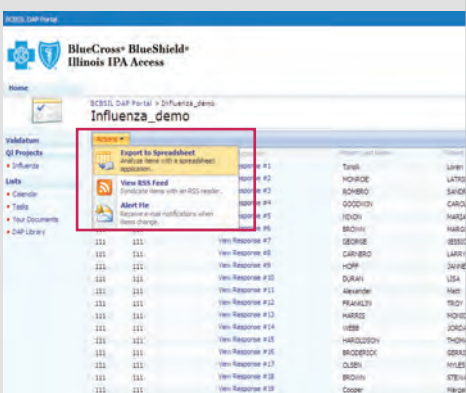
BCBSIL DAP Portal

BlueCross® BlueShield®
Illinois IPA Access

Home

BCBSIL DAP Portal > Influenza_demo
Influenza_demo

Validation
QI Projects
• Influenza
Lists
• Calendar
• Tasks
• Your Documents
• DAP Library

Actions ▾
Export to Spreadsheet
Analyze items with a spreadsheet application.
View RSS Feed
Syndicate items with an RSS reader.
Alert Me
Receive e-mail notifications when items change.

| | | | | |
|---|---|---|---|---|
| | | View Response #1 | Torsh | Loren |
| | | View Response #2 | MONROE | LATR |
| | | View Response #3 | ROMERO | SAND |
| | | View Response #4 | GOODWIN | CAROL |
| | | View Response #5 | NIXON | MARIA |
| | | View Response #6 | BROWN | MARIA |
| 111 | 111 | View Response #7 | GEORGE | JESSI |
| 111 | 111 | View Response #8 | CARNERO | LARRY |
| 111 | 111 | View Response #9 | HOPP | JANNE |
| 111 | 111 | View Response #10 | DURAN | LISA |
| 111 | 111 | View Response #11 | Alexander | Matt |
| 111 | 111 | View Response #12 | FRANKLIN | TROY |
| 111 | 111 | View Response #13 | HARRIS | MONIC |
| 111 | 111 | View Response #14 | WEBB | JORDA |
| 111 | 111 | View Response #15 | HAROLDSON | THOM |
| 111 | 111 | View Response #16 | BRODERICK | GERAL |
| 111 | 111 | View Response #17 | OLSEN | MYLES |
| 111 | 111 | View Response #18 | BROWN | STEW |
| 111 | 111 | View Response #19 | Cooper | Marga |